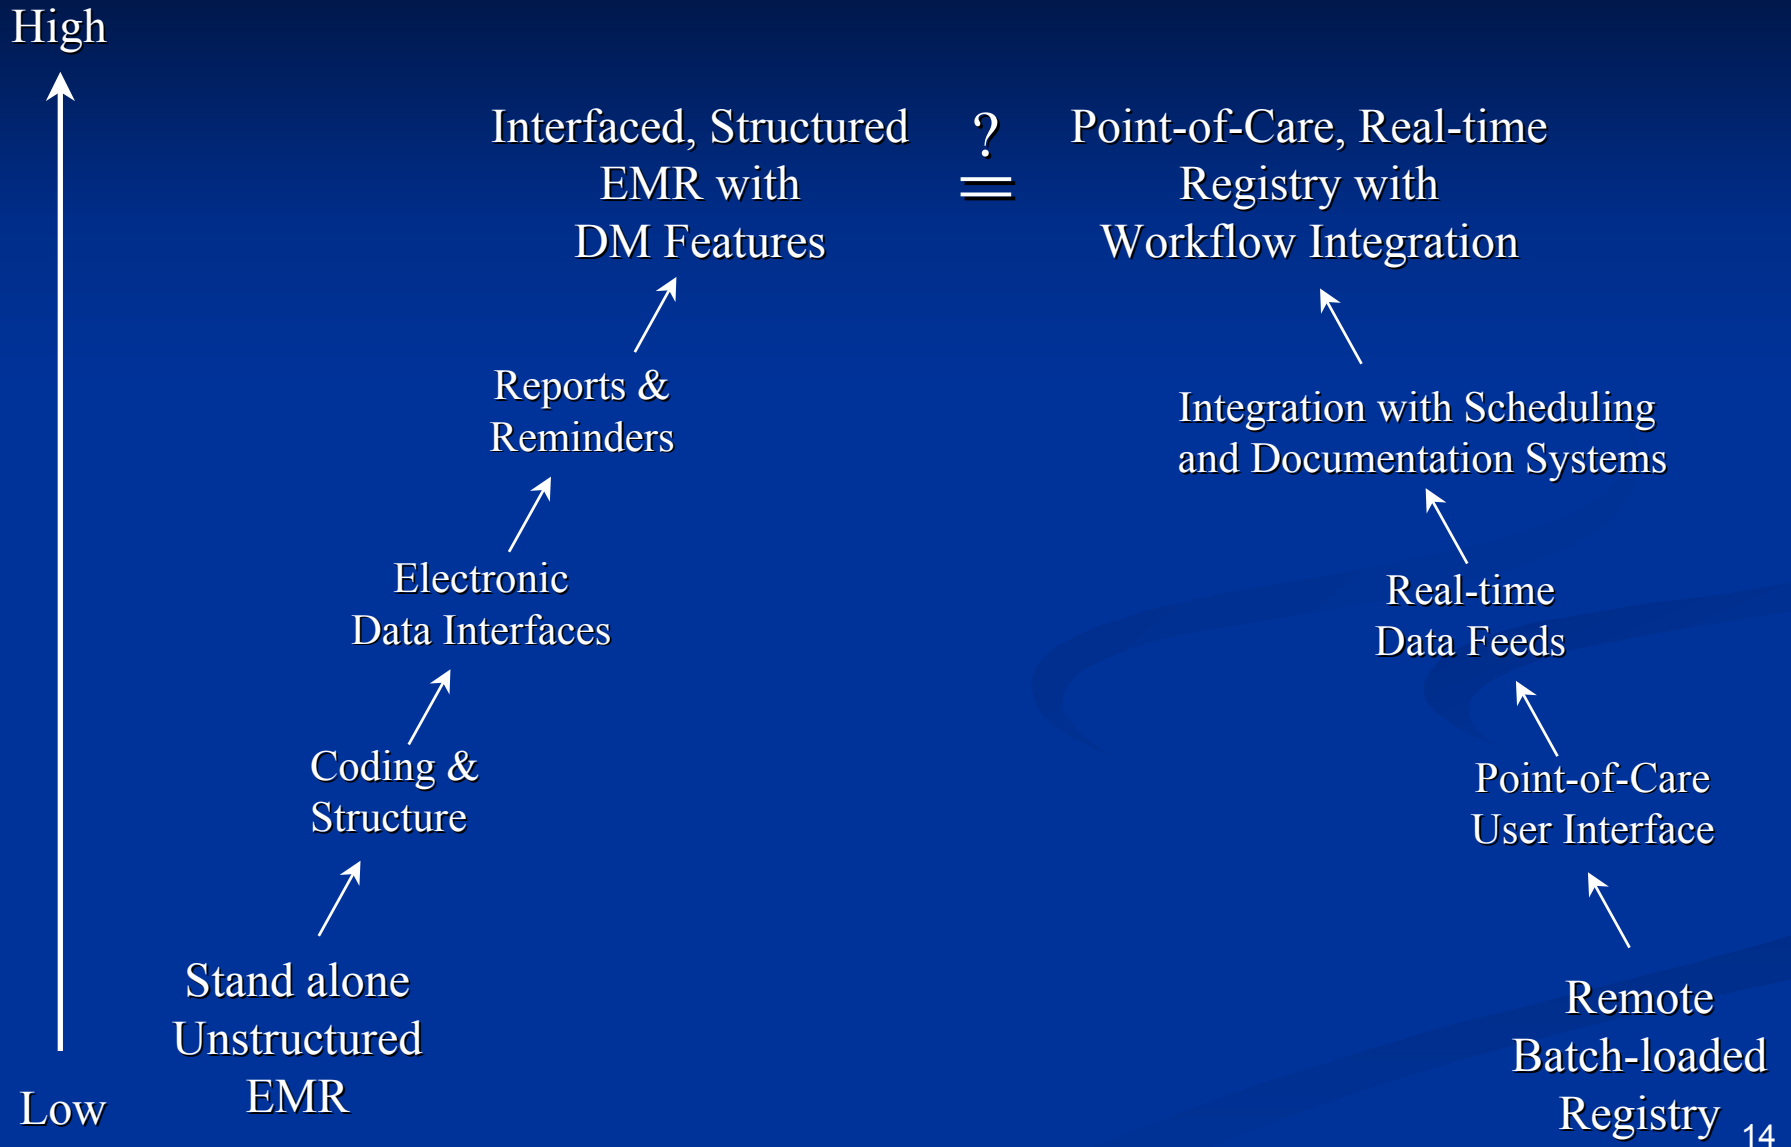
High

Interfaced, Structured EMR with DM Features

$\overset{?}{=}$

Point-of-Care, Real-time Registry with Workflow Integration

Reports & Reminders

Integration with Scheduling and Documentation Systems

Electronic Data Interfaces

Real-time Data Feeds

Coding & Structure

Point-of-Care User Interface

Stand alone Unstructured EMR

Remote Batch-loaded Registry

Low

14